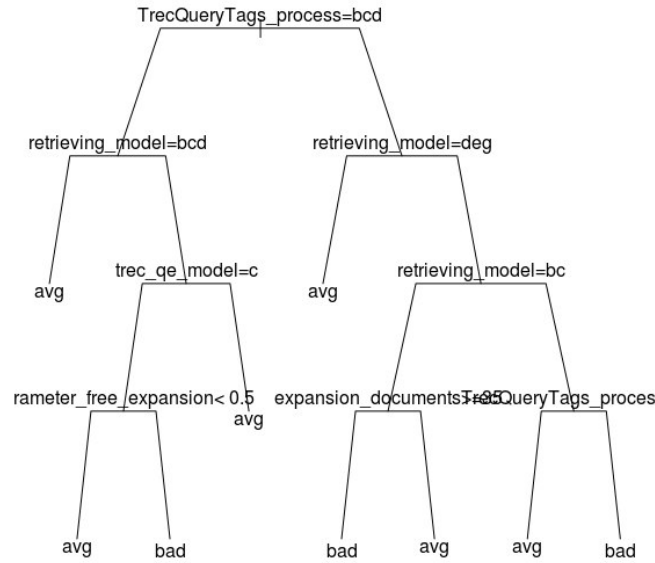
TrecQueryTags_process=bcd

retrieving_model=bcd

retrieving_model=deg

avg

trec_qe_model=c

avg

retrieving_model=bc

rameter_free_expansion< 0.5

avg

expansion_documents>=25

TrecQueryTags_proces

avg

bad

bad

avg

avg

bad